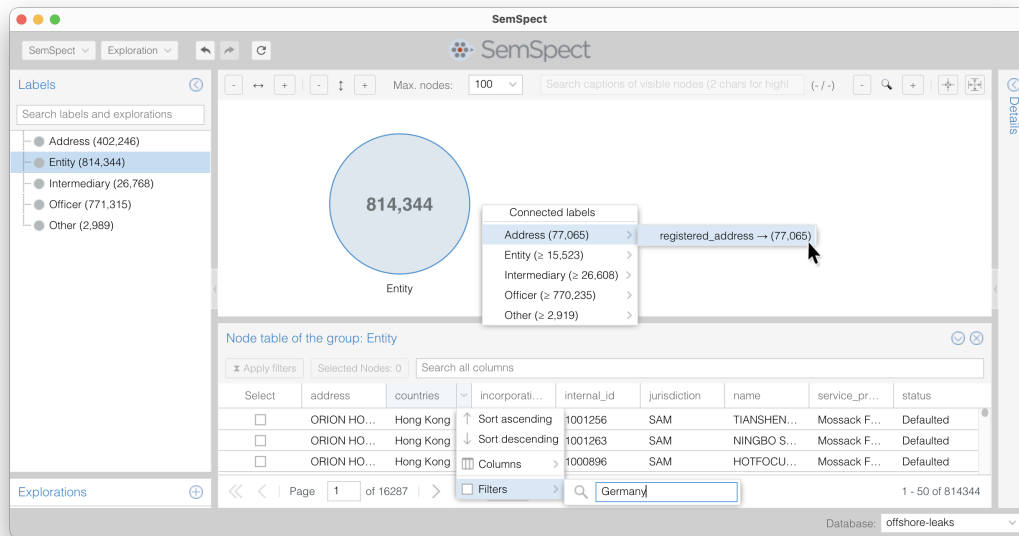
SemSpect

SemSpect Exploration

SemSpect

Labels

Search labels and explorations

Address (402,246)
Entity (814,344)
Intermediary (26,768)
Officer (771,315)
Other (2,989)

Explorations

- ↔ + - ↕ + Max. nodes: 100

Search captions of visible nodes (2 chars for highl

(- / -)

Details

814,344

Entity

Connected labels
Address (77,065)
Entity (≥ 15,523)
Intermediary (≥ 26,608)
Officer (≥ 770,235)
Other (≥ 2,919)

registered_address → (77,065)

Node table of the group: Entity

Apply filters Selected Nodes: 0 Search all columns

| Select | address | countries | incorporati... | internal_id | jurisdiction | name | service_pr... | status |
|---|---|---|---|---|---|---|---|---|
| ☐ | ORION HO... | Hong Kong | Sort ascending | 1001256 | SAM | TIANSHEN... | Mossack F... | Defaulted |
| ☐ | ORION HO... | Hong Kong | Sort descending | 1001263 | SAM | NINGBO S... | Mossack F... | Defaulted |
| ☐ | ORION HO... | Hong Kong | Columns | 1000896 | SAM | HOTFOCU... | Mossack F... | Defaulted |

Filters

Germany

Page 1 of 16287

1 - 50 of 814344

Database: offshore-leaks